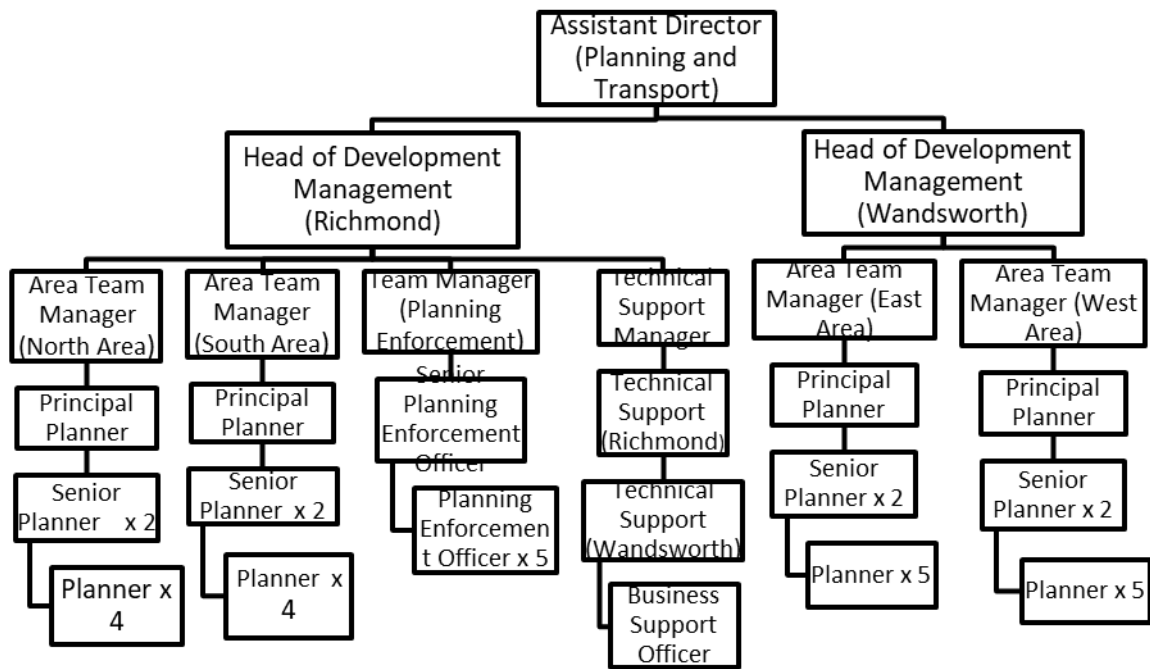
Assistant Director (Planning and Transport)

Head of Development Management (Richmond)

Head of Development Management (Wandsworth)

Area Team Manager (North Area)

Principal Planner

Senior Planner x 2

Planner x 4

Area Team Manager (South Area)

Principal Planner

Senior Planner x 2

Planner x 4

Team Manager (Planning Enforcement)

Senior Planning Enforcement Officer

Planning Enforcement Officer x 5

Technical Support Manager

Technical Support (Richmond)

Technical Support (Wandsworth)

Business Support Officer

Area Team Manager (East Area)

Principal Planner

Senior Planner x 2

Planner x 5

Area Team Manager (West Area)

Principal Planner

Senior Planner x 2

Planner x 5